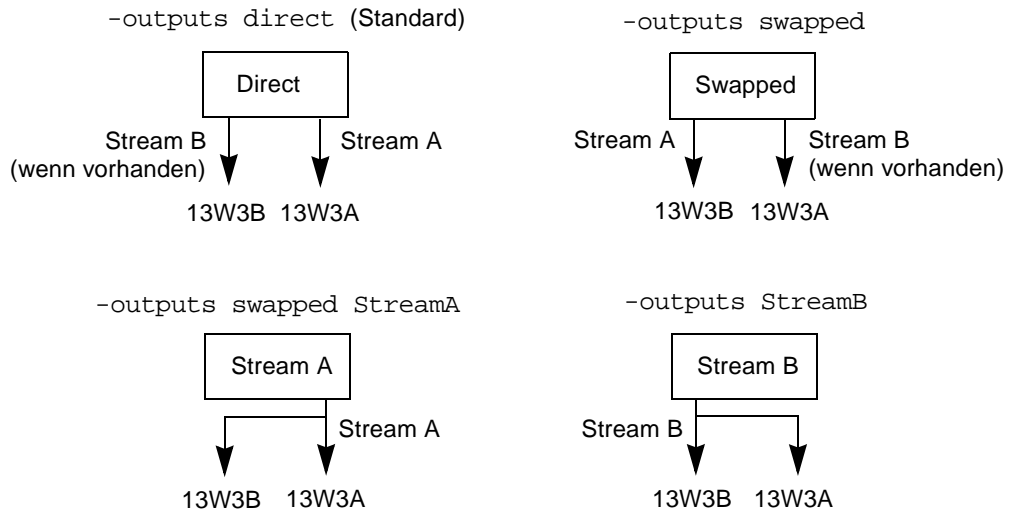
-outputs direct (Standard)

Direct

Stream B (wenn vorhanden)

Stream A

13W3B 13W3A

-outputs swapped

Swapped

Stream A

Stream B (wenn vorhanden)

13W3B 13W3A

-outputs swapped StreamA

Stream A

Stream A

13W3B 13W3A

-outputs StreamB

Stream B

Stream B

13W3B 13W3A